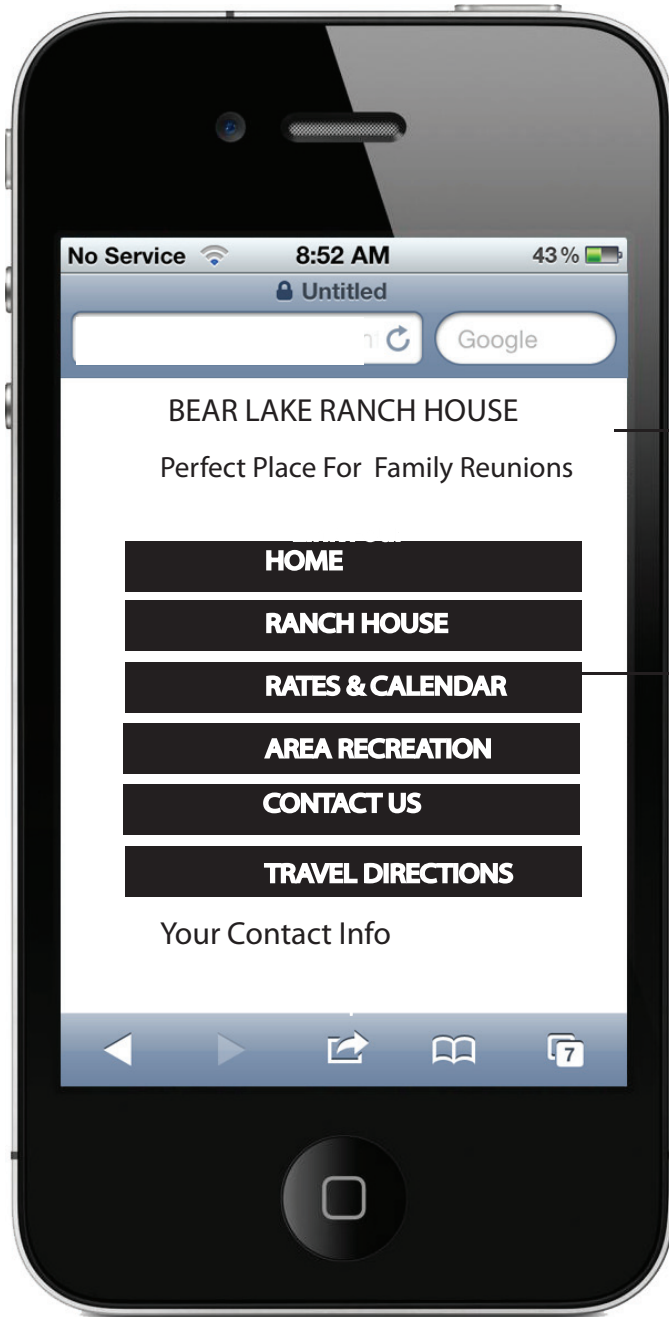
No Service 8:52 AM 43%

Untitled

Google

BEAR LAKE RANCH HOUSE

Perfect Place For Family Reunions

HOME

RANCH HOUSE

RATES & CALENDAR

AREA RECREATION

CONTACT US

TRAVEL DIRECTIONS

Your Contact Info

7